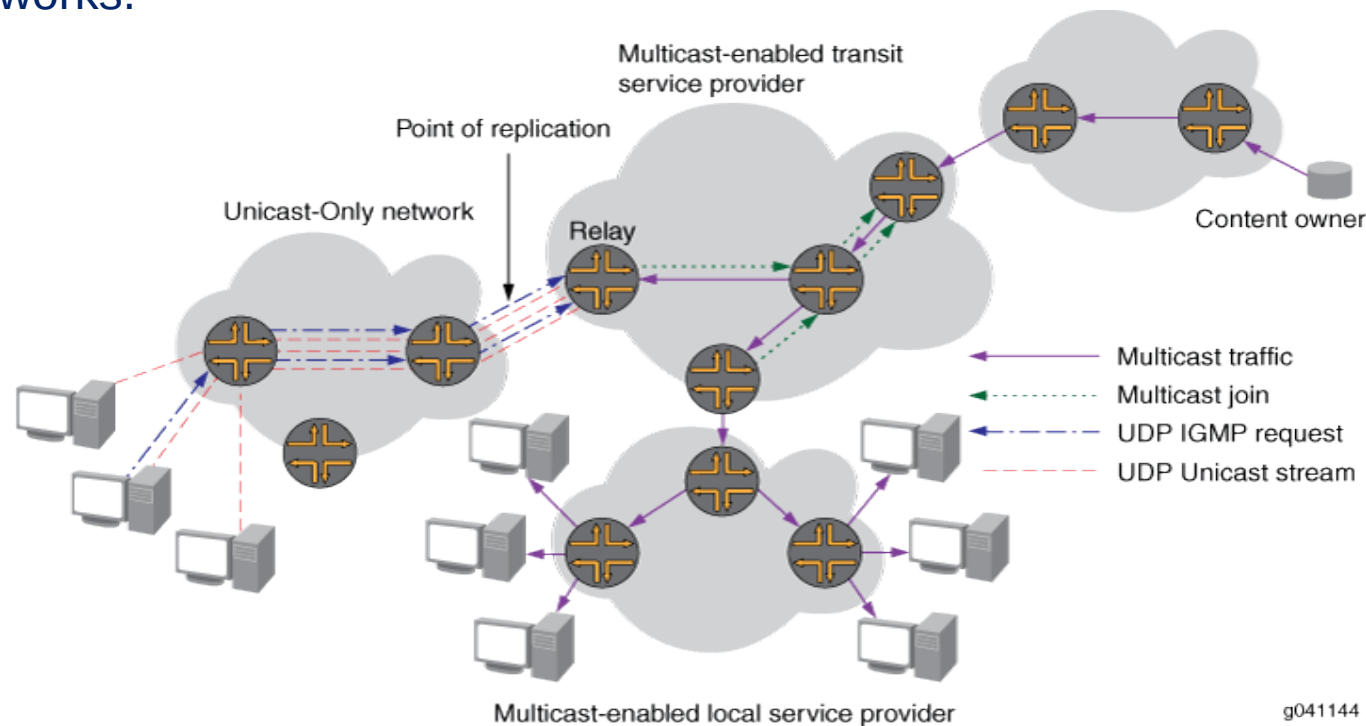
works.

Multicast-enabled transit service provider

Point of replication

Unicast-Only network

Relay

Content owner

Multicast traffic

Multicast join

UDP IGMP request

UDP Unicast stream

Multicast-enabled local service provider

g041144